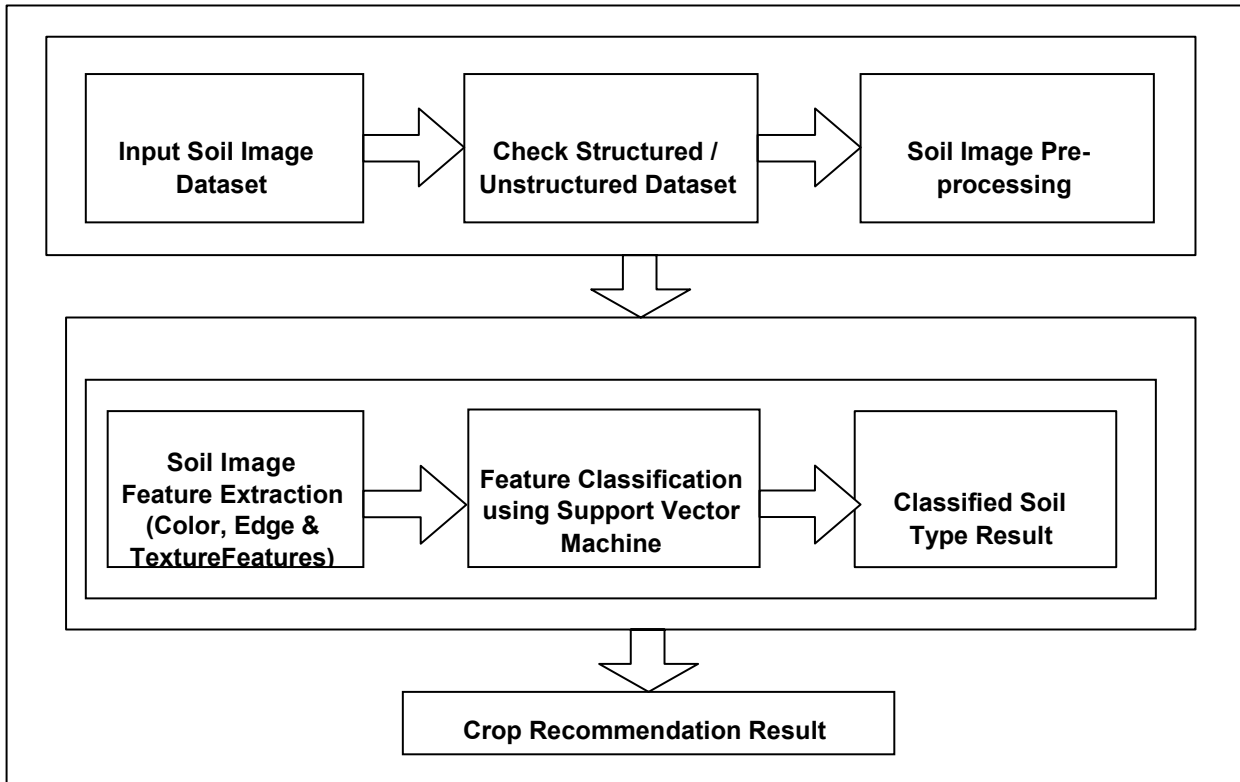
Input Soil Image Dataset

Check Structured / Unstructured Dataset

Soil Image Preprocessing

Soil Image Feature Extraction (Color, Edge & TextureFeatures)

Feature Classification using Support Vector Machine

Classified Soil Type Result

Crop Recommendation Result